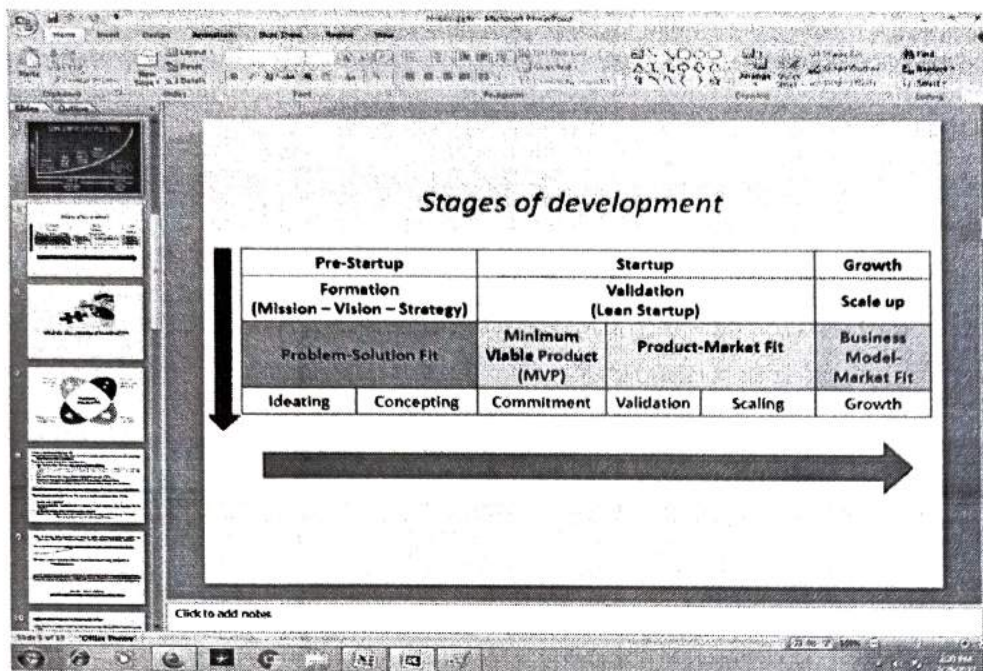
Stages of development

| Pre-Startup | | Startup | | | Growth |
|---|---|---|---|---|---|
| Formation (Mission – Vision – Strategy) | | Validation (Lean Startup) | | | Scale up |
| Problem-Solution Fit | | Minimum Viable Product (MVP) | Product-Market Fit | | Business Model-Market Fit |
| Ideating | Concepting | Commitment | Validation | Scaling | Growth |

Click to add notes